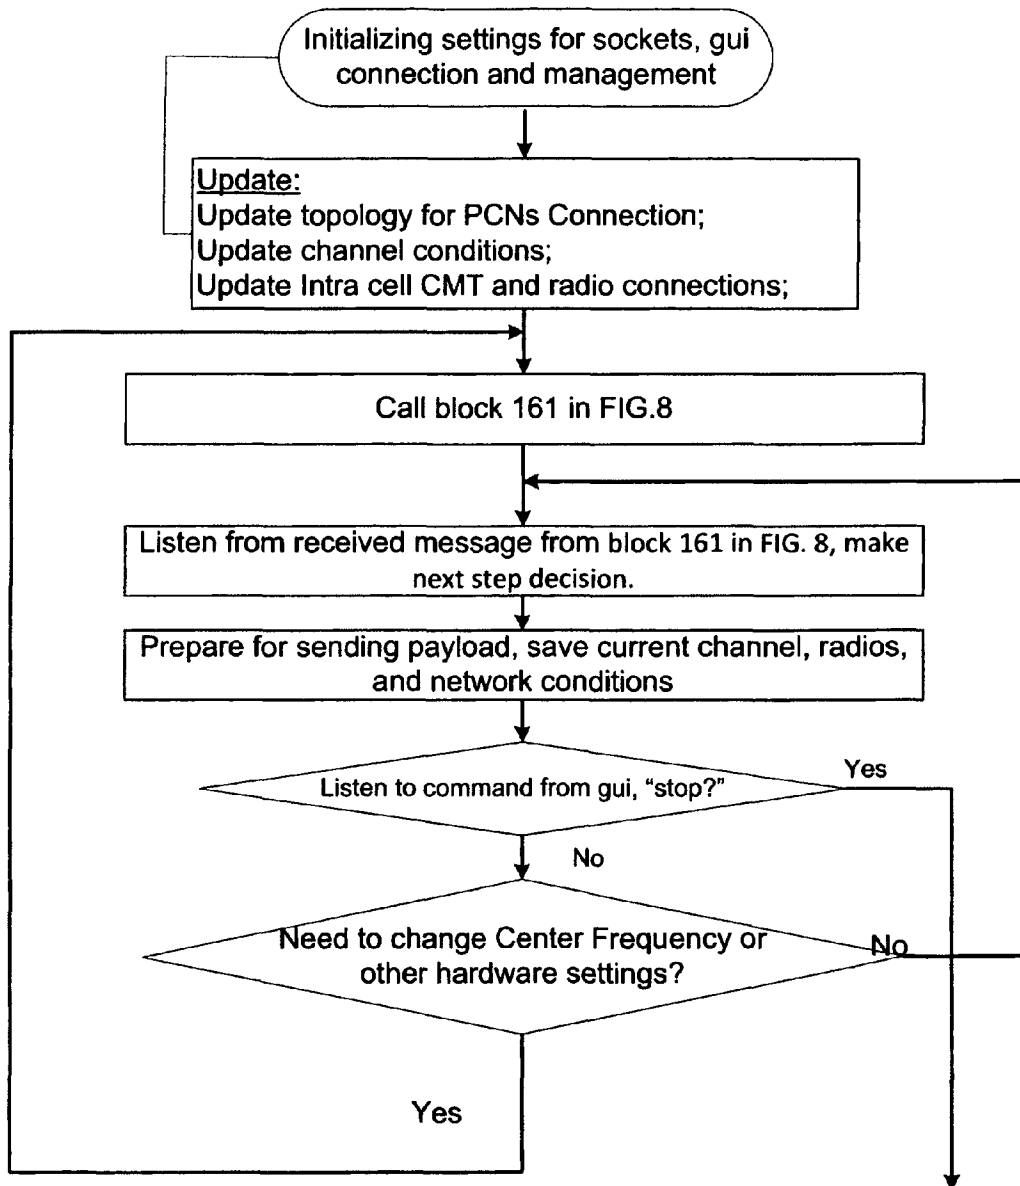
Initializing settings for sockets, gui connection and management

Update:
Update topology for PCNs Connection;
Update channel conditions;
Update Intra cell CMT and radio connections;

Call block 161 in FIG.8

Listen from received message from block 161 in FIG. 8, make next step decision.

Prepare for sending payload, save current channel, radios, and network conditions

Listen to command from gui, "stop?"

Yes

No

Need to change Center Frequency or other hardware settings?

No

Yes